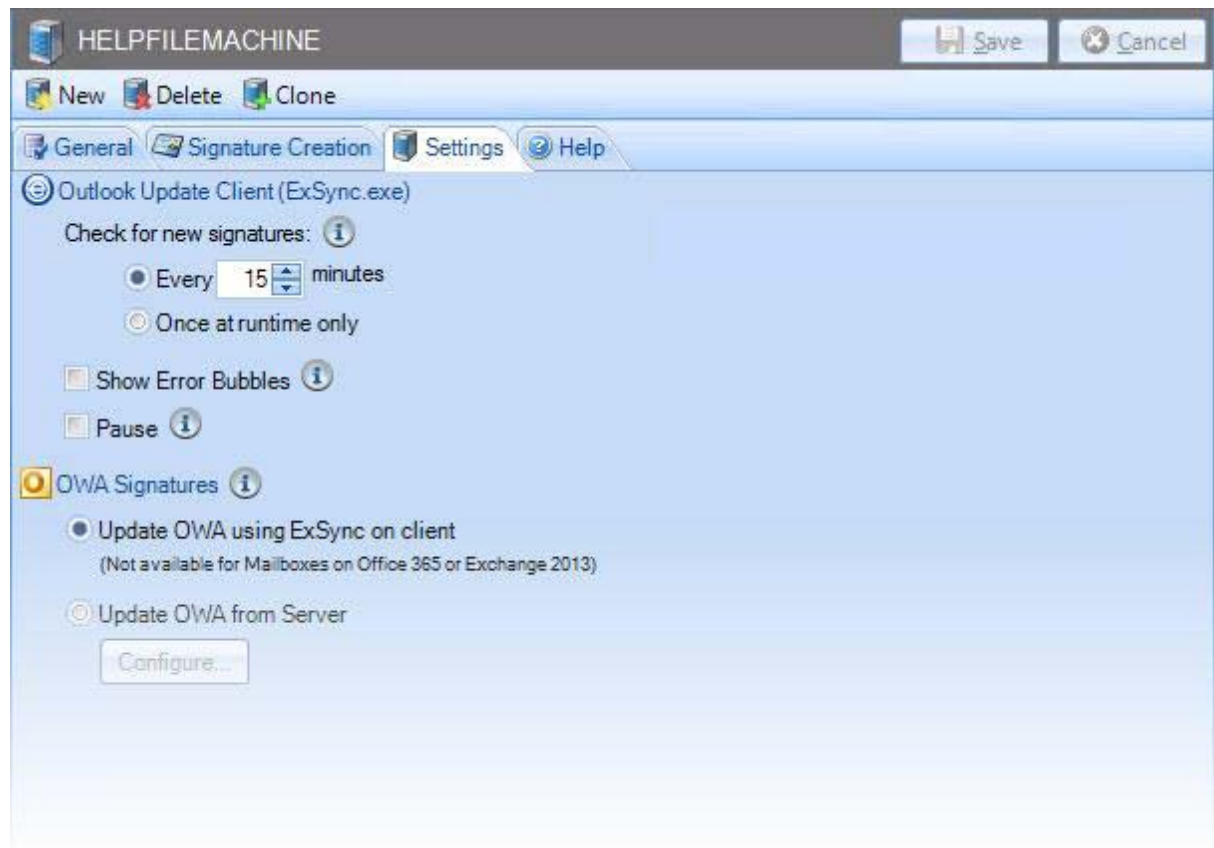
HELPFILEMACHINE

Save

Cancel

New Delete Clone

General Signature Creation Settings Help

Outlook Update Client (ExSync.exe)

Check for new signatures:

Every 15 minutes

Once at runtime only

Show Error Bubbles

Pause

OWA Signatures

Update OWA using ExSync on client
(Not available for Mailboxes on Office 365 or Exchange 2013)

Update OWA from Server

Configure...